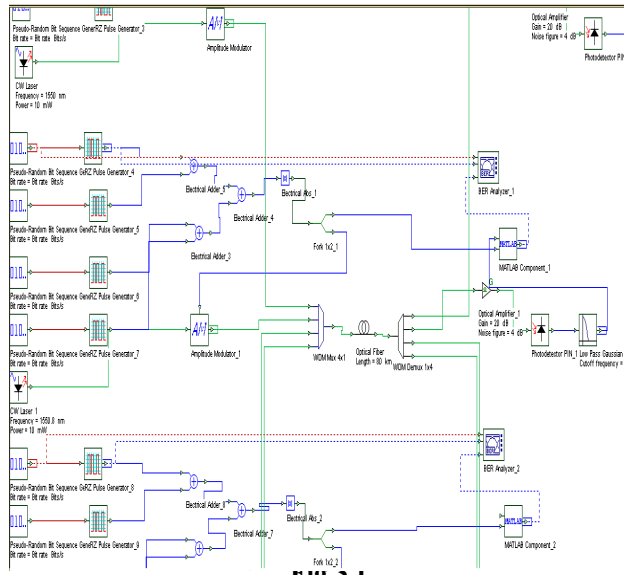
Pseudo-Random Bit Sequence GeneRZ Pulse Generator_3
Bit rate = Bit rate Bits/s

CW Laser
Frequency = 1550 nm
Power = 10 mW

Amplitude Modulator

Optical Amplifier
Gain = 20 dB
Noise figure = 4 dB

Photodetector PIN

Pseudo-Random Bit Sequence GeneRZ Pulse Generator_4
Bit rate = Bit rate Bits/s

Electrical Adder_1

Electrical Abs_1

BER Analyzer_1

Electrical Adder_4

Pseudo-Random Bit Sequence GeneRZ Pulse Generator_5
Bit rate = Bit rate Bits/s

Fork 1x2_1

MATLAB

Electrical Adder_3

MATLAB Component_1

Pseudo-Random Bit Sequence GeneRZ Pulse Generator_6
Bit rate = Bit rate Bits/s

Optical Amplifier_1
Gain = 20 dB
Noise figure = 4 dB

Pseudo-Random Bit Sequence GeneRZ Pulse Generator_7
Bit rate = Bit rate Bits/s

Amplitude Modulator_1

WDM Mux 4x1

Optical Fiber
Length = 80 km

WDM Demux 1x4

Photodetector PIN_1

Low Pass Gaussian
Cutoff frequency =

CW Laser 1
Frequency = 1550.8 nm
Power = 10 mW

BER Analyzer_2

Pseudo-Random Bit Sequence GeneRZ Pulse Generator_8
Bit rate = Bit rate Bits/s

Electrical Adder_1

Electrical Abs_2

MATLAB

MATLAB Component_2

Electrical Adder_7

Pseudo-Random Bit Sequence GeneRZ Pulse Generator_9
Bit rate = Bit rate Bits/s

Fork 1x2_2